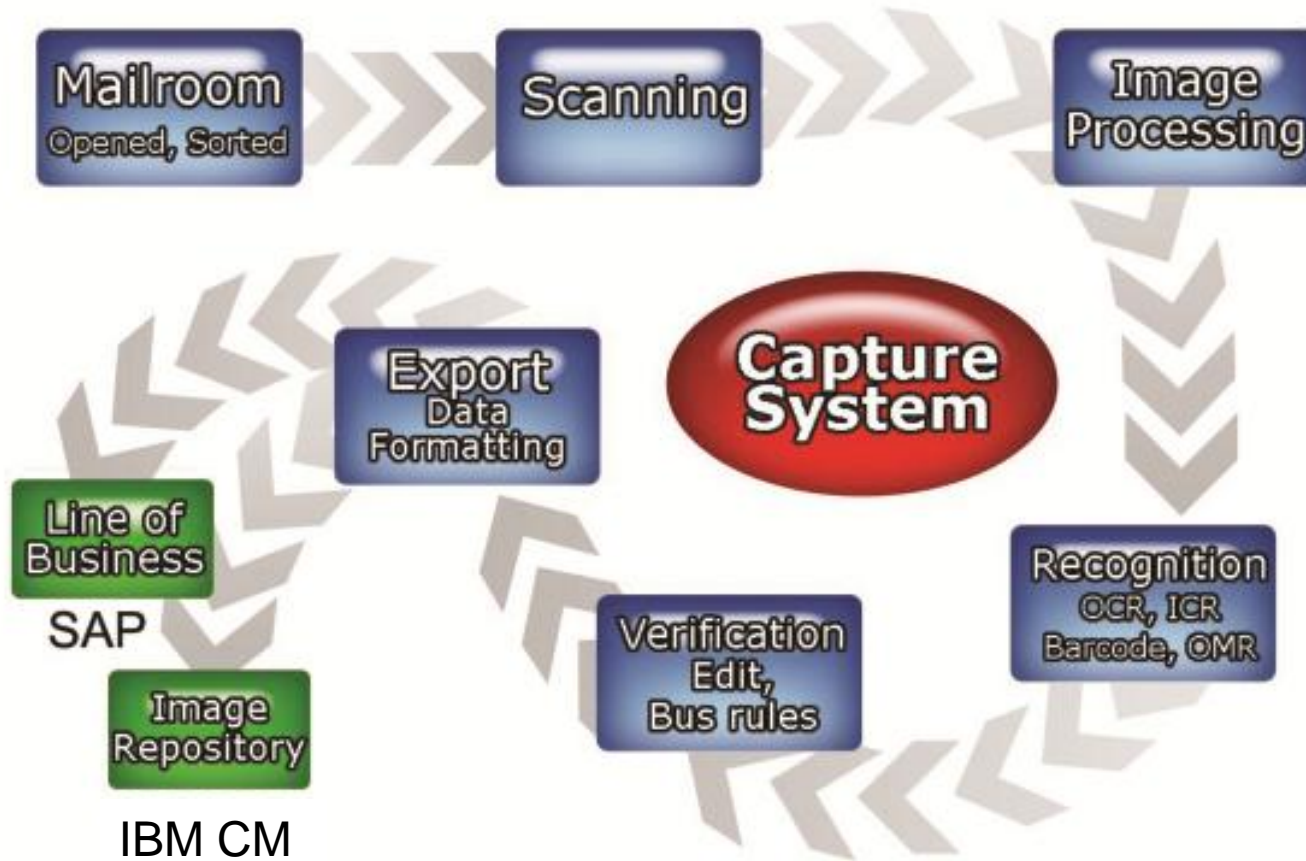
Mailroom
Opened, Sorted

Scanning

Image
Processing

Capture
System

Recognition
OCR, ICR
Barcode, OMR

Verification
Edit,
Bus rules

Export
Data
Formatting

Line of
Business

SAP

Image
Repository

IBM CM